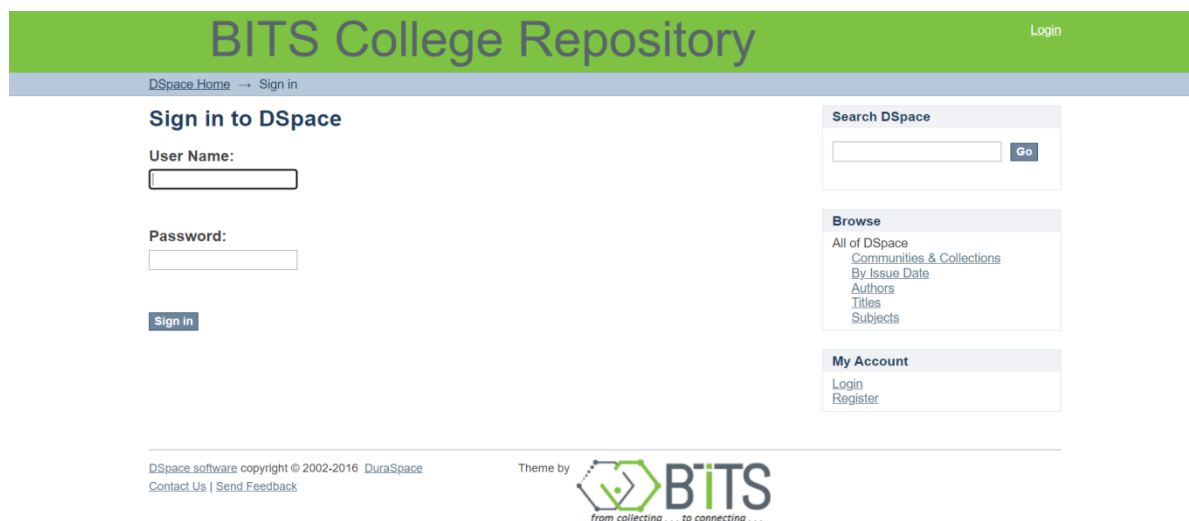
BITS College Repository

Login

DSpace Home → Sign in

Sign in to DSpace

User Name:

Password:

Sign in

Search DSpace

Go

Browse

All of DSpace

Communities & Collections

By Issue Date

Authors

Titles

Subjects

My Account

Login

Register

DSpace software copyright © 2002-2016 DuraSpace

Contact Us | Send Feedback

Theme by

BITS

from collecting . . . to connecting . . .